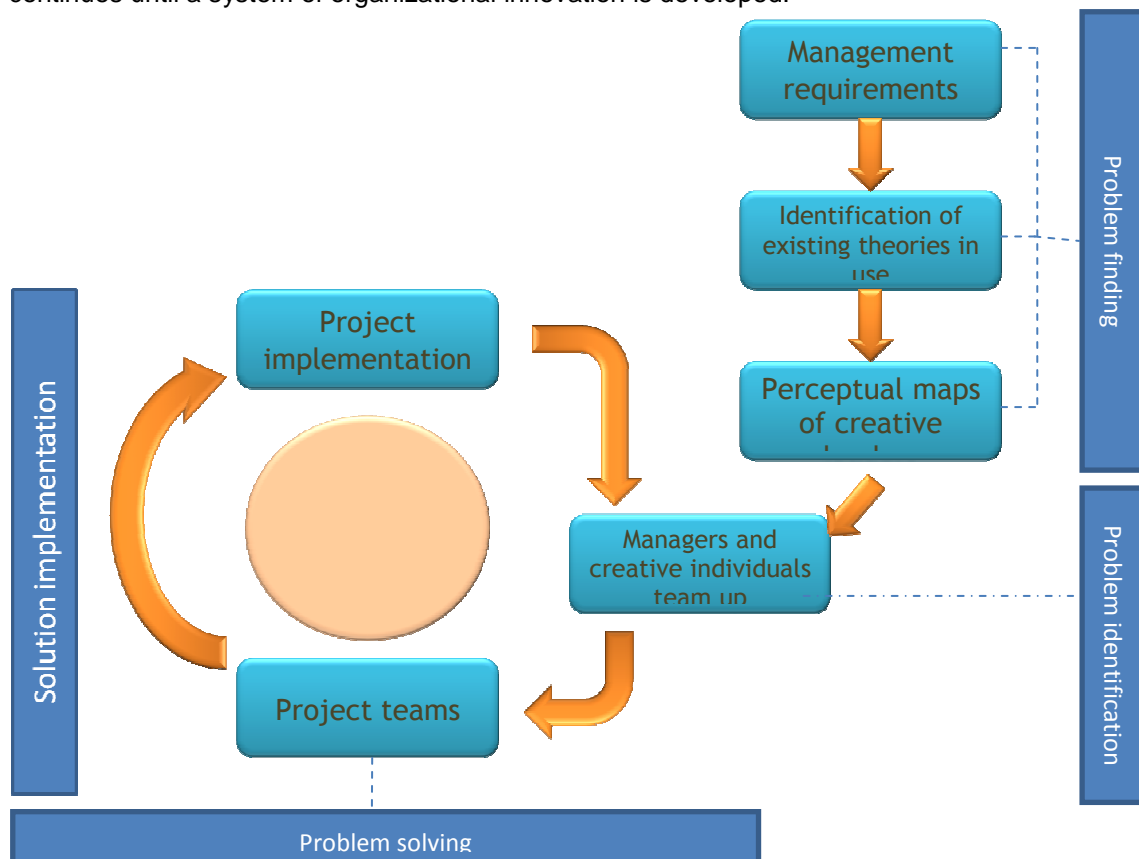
continues until a system of organizational innovation is developed.

Management requirements

Identification of existing theories in use

Perceptual maps of creative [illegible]

Problem finding

Project implementation

Managers and creative individuals team up

Problem identification

Solution implementation

Project teams

Problem solving